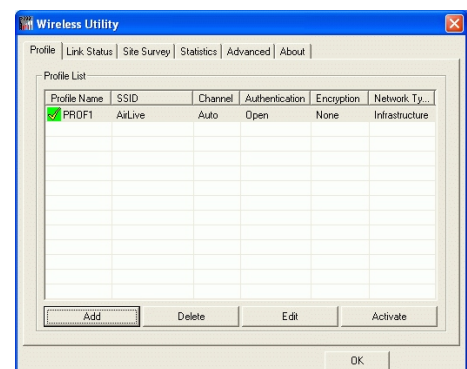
Wireless Utility

Profile | Link Status | Site Survey | Statistics | Advanced | About

Profile List

| Profile Name | SSID | Channel | Authentication | Encryption | Network Ty... |
|---|---|---|---|---|---|
| PROF1 | AirLive | Auto | Open | None | Infrastructure |

Add Delete Edit Activate

OK